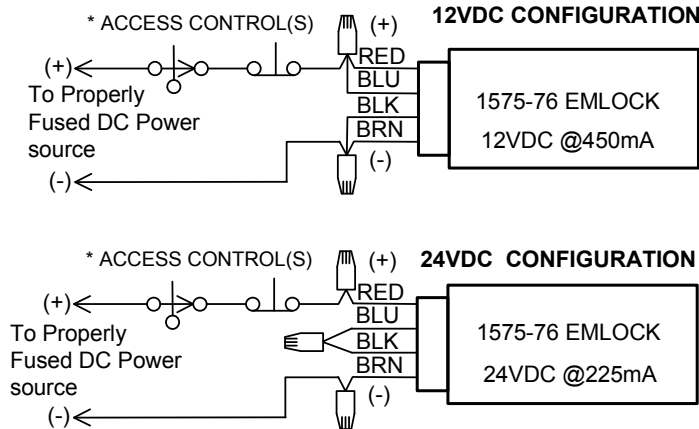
* ACCESS CONTROL(S)

(+)

12VDC CONFIGURATION

(+)

To Properly Fused DC Power source

(-)

RED

BLU

BLK

BRN

(-)

1575-76 EMLOCK

12VDC @450mA

* ACCESS CONTROL(S)

(+)

24VDC CONFIGURATION

(+)

To Properly Fused DC Power source

(-)

RED

BLU

BLK

BRN

(-)

1575-76 EMLOCK

24VDC @225mA